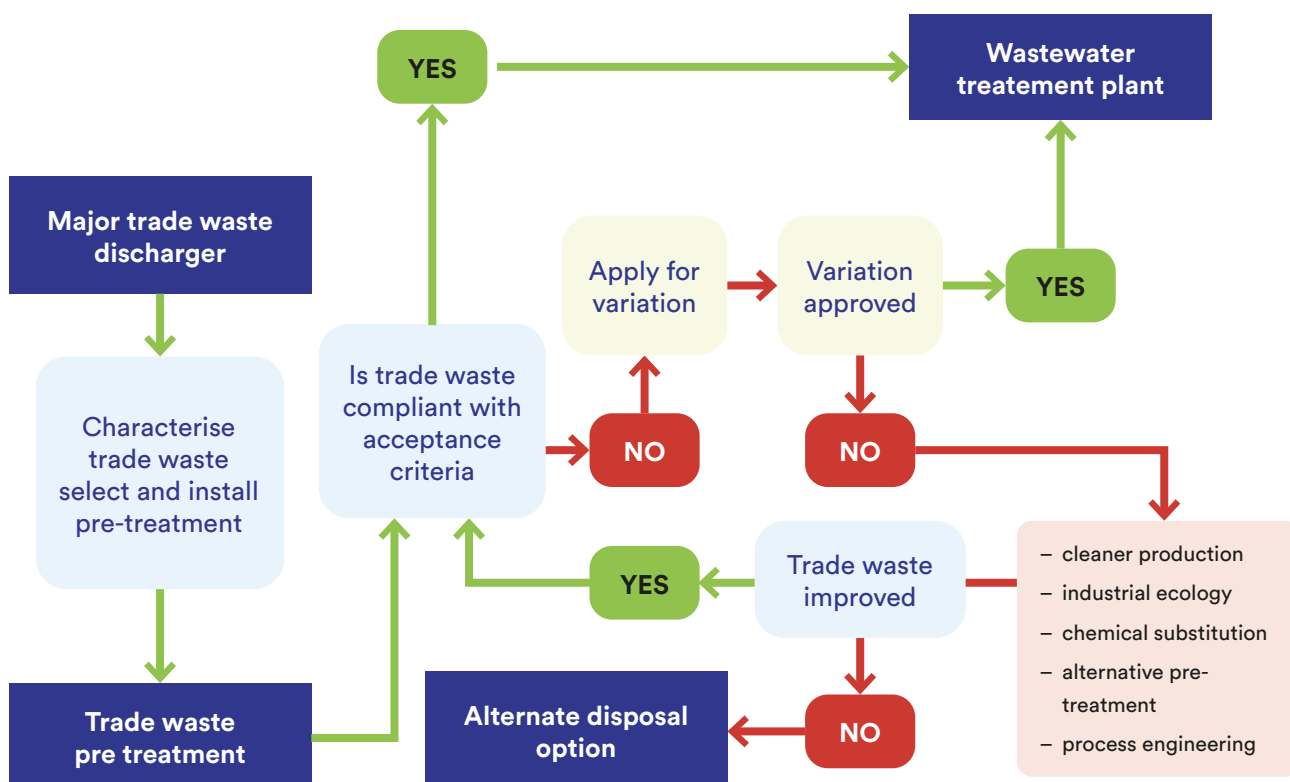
YES

Wastewater treatement plant

Major trade waste discharger

Apply for variation

Variation approved

YES

Characterise trade waste select and install pre-treatment

Is trade waste compliant with acceptance criteria

NO

NO

– cleaner production
– industrial ecology
– chemical substitution
– alternative pre-treatment
– process engineering

YES

Trade waste improved

Trade waste pre treatment

Alternate disposal option

NO